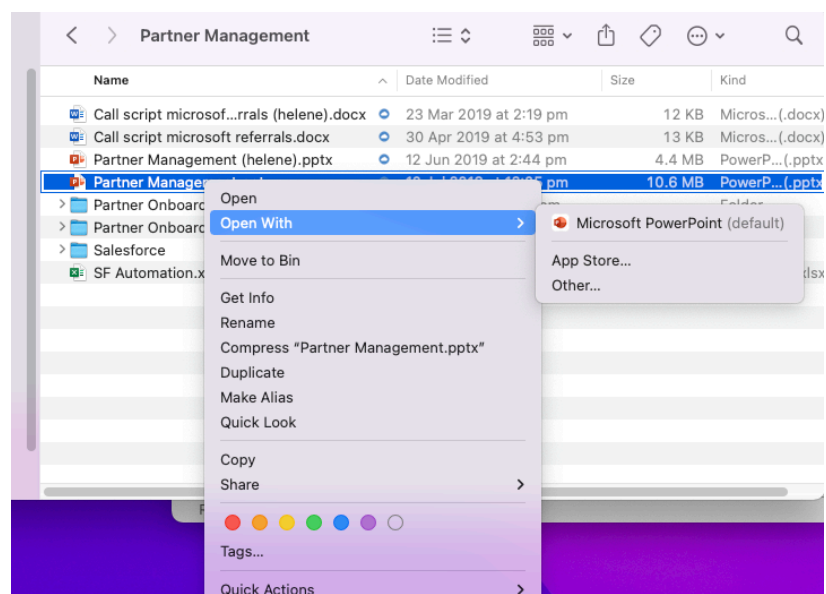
Partner Management

| Name | Date Modified | Size | Kind |
|---|---|---|---|
| Call script microsof...rrals (helene).docx | 23 Mar 2019 at 2:19 pm | 12 KB | Micros...(.docx) |
| Call script microsoft referrals.docx | 30 Apr 2019 at 4:53 pm | 13 KB | Micros...(.docx) |
| Partner Management (helene).pptx | 12 Jun 2019 at 2:44 pm | 4.4 MB | PowerP...(.pptx) |
| Partner Manage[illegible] | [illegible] pm | 10.6 MB | PowerP...(.pptx) |
| Partner Onboard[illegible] | | | Folder |
| Partner Onboard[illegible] | | | |
| Salesforce | | | |
| SF Automation.x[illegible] | | | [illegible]tlsx |

Open
Open With
Move to Bin
Get Info
Rename
Compress "Partner Management.pptx"
Duplicate
Make Alias
Quick Look
Copy
Share
Tags...
Quick Actions

Microsoft PowerPoint (default)
App Store...
Other...